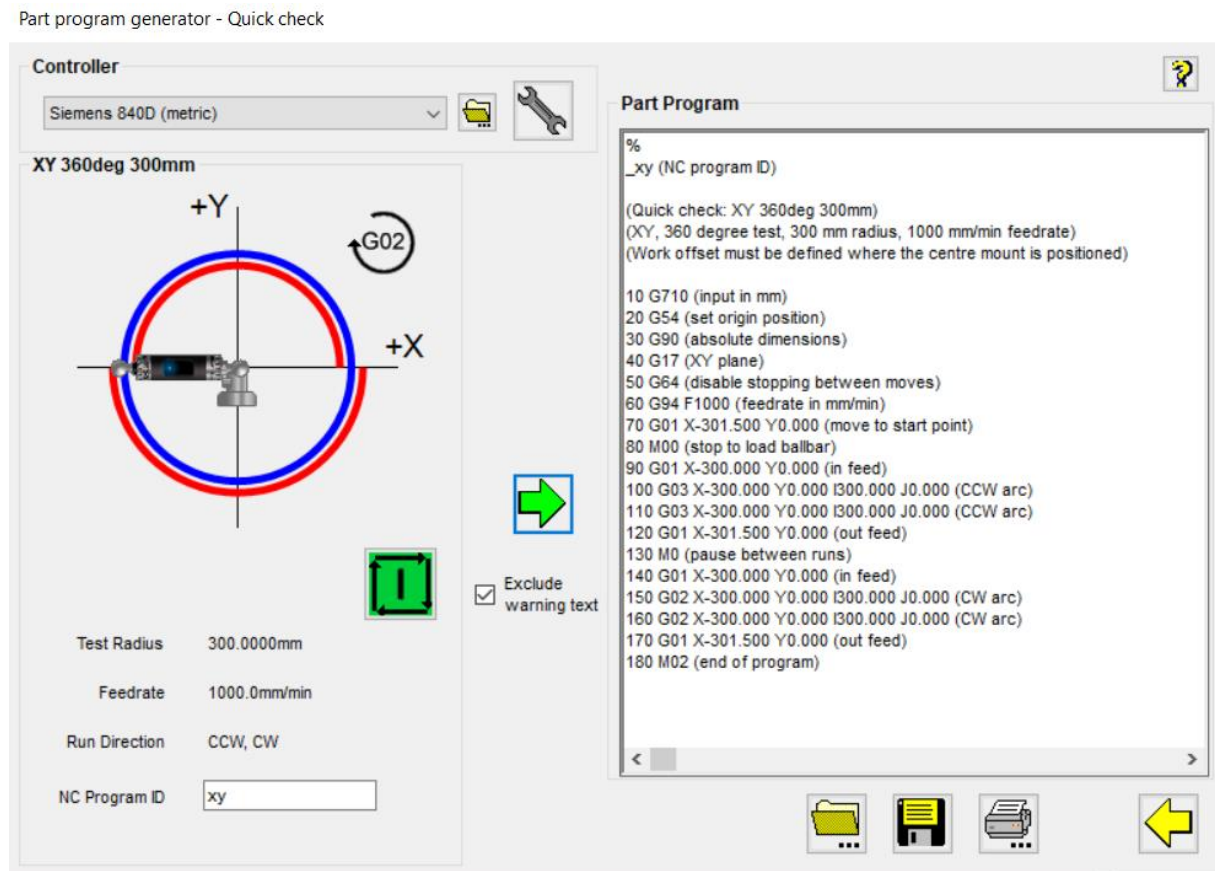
Part program generator - Quick check

Controller

Siemens 840D (metric)

XY 360deg 300mm

+Y

G02

+X

Test Radius 300.0000mm

Feedrate 1000.0mm/min

Run Direction CCW, CW

NC Program ID xy

Exclude warning text

?

Part Program

%
_xy (NC program ID)

(Quick check: XY 360deg 300mm)
(XY, 360 degree test, 300 mm radius, 1000 mm/min feedrate)
(Work offset must be defined where the centre mount is positioned)

10 G710 (input in mm)
20 G54 (set origin position)
30 G90 (absolute dimensions)
40 G17 (XY plane)
50 G64 (disable stopping between moves)
60 G94 F1000 (feedrate in mm/min)
70 G01 X-301.500 Y0.000 (move to start point)
80 M00 (stop to load ballbar)
90 G01 X-300.000 Y0.000 (in feed)
100 G03 X-300.000 Y0.000 I300.000 J0.000 (CCW arc)
110 G03 X-300.000 Y0.000 I300.000 J0.000 (CCW arc)
120 G01 X-301.500 Y0.000 (out feed)
130 M0 (pause between runs)
140 G01 X-300.000 Y0.000 (in feed)
150 G02 X-300.000 Y0.000 I300.000 J0.000 (CW arc)
160 G02 X-300.000 Y0.000 I300.000 J0.000 (CW arc)
170 G01 X-301.500 Y0.000 (out feed)
180 M02 (end of program)